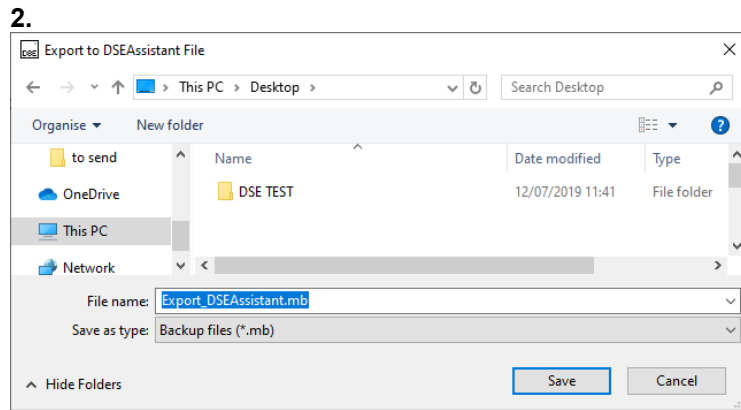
2.

DSE Export to DSEAssistant File

This PC > Desktop >

Search Desktop

Organise ▾ New folder

to send
OneDrive
This PC
Network

| Name | Date modified | Type |
|---|---|---|
| DSE TEST | 12/07/2019 11:41 | File folder |

File name: Export_DSEAssistant.mb

Save as type: Backup files (*.mb)

Hide Folders

Save Cancel